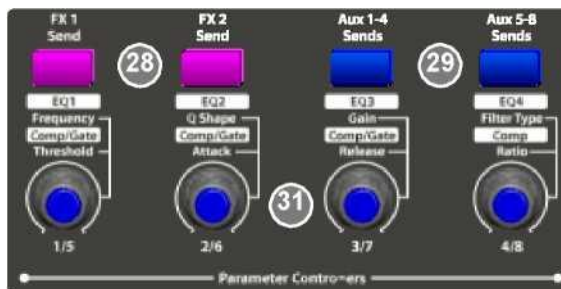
FX 1 Send

FX 2 Send

Aux 1-4 Sends

Aux 5-8 Sends

28

29

EQ1
Frequency
Comp/Gate
Threshold

EQ2
Q Shape
Comp/Gate
Attack

EQ3
Gain
Comp/Gate
Release

EQ4
Filter Type
Comp
Ratio

31

1/5

2/6

3/7

4/8

Parameter Contro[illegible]ers